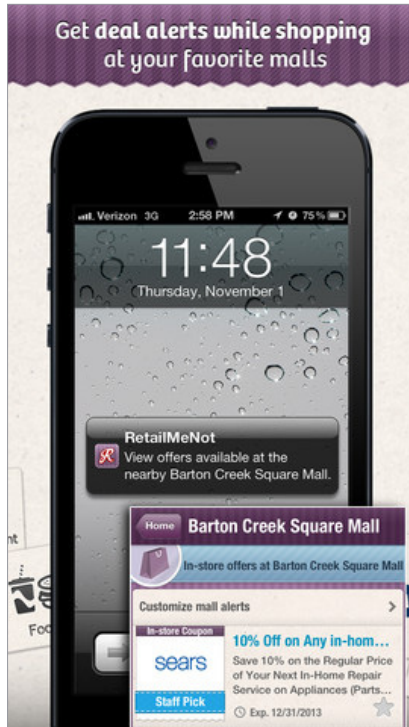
Get deal alerts while shopping at your favorite malls

Verizon 3G 2:58 PM 75%

11:48

Thursday, November 1

RetailMeNot

View offers available at the nearby Barton Creek Square Mall.

nt

Foo

Home

Barton Creek Square Mall

In-store offers at Barton Creek Square Mall

Customize mall alerts

In-store Coupon

sears

Staff Pick

10% Off on Any in-hom...

Save 10% on the Regular Price of Your Next In-Home Repair Service on Appliances (Parts...

Exp. 12/31/2013